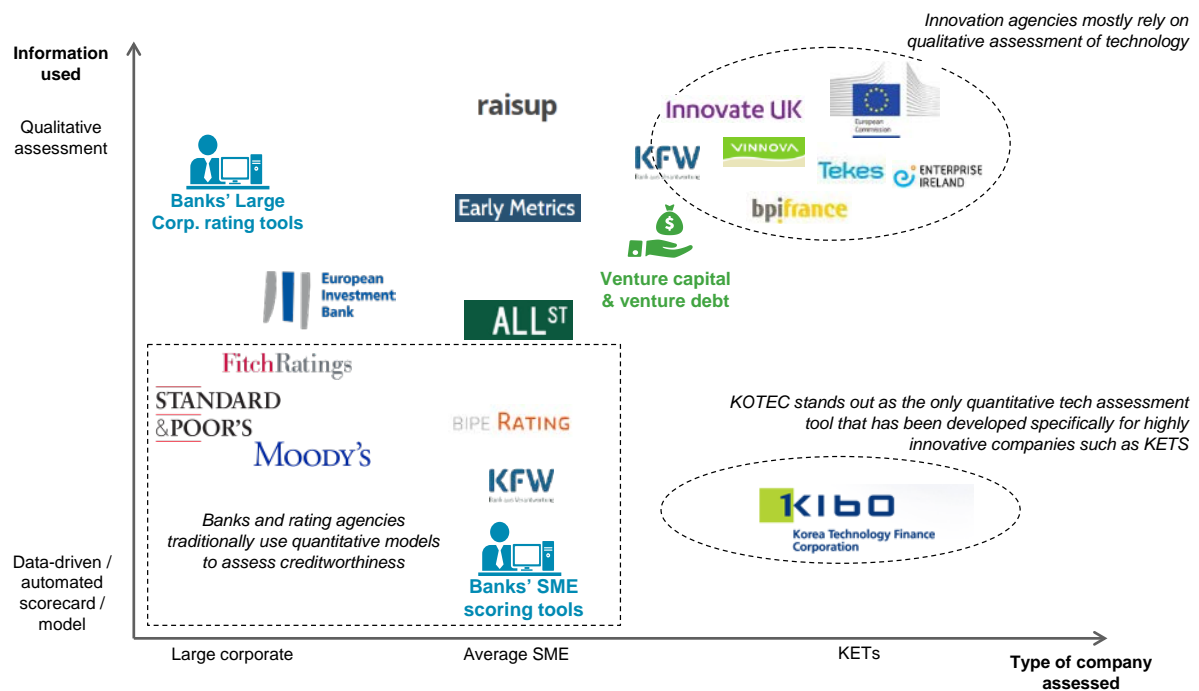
Information used

Qualitative assessment

Data-driven / automated scorecard / model

Innovation agencies mostly rely on qualitative assessment of technology

raisup

Innovate UK

European Commission

KFW
Bank aus Verantwortung

VINNOVA

Tekes

ENTERPRISE IRELAND

bpifrance

Banks' Large Corp. rating tools

Early Metrics

$

Venture capital & venture debt

European Investment Bank

ALL ST

FitchRatings

STANDARD &POOR'S

MOODY'S

BIPE RATING

KFW
Bank aus Verantwortung

KOTEC stands out as the only quantitative tech assessment tool that has been developed specifically for highly innovative companies such as KETS

KIBO
Korea Technology Finance Corporation

Banks and rating agencies traditionally use quantitative models to assess creditworthiness

Banks' SME scoring tools

Large corporate

Average SME

KETs

Type of company assessed